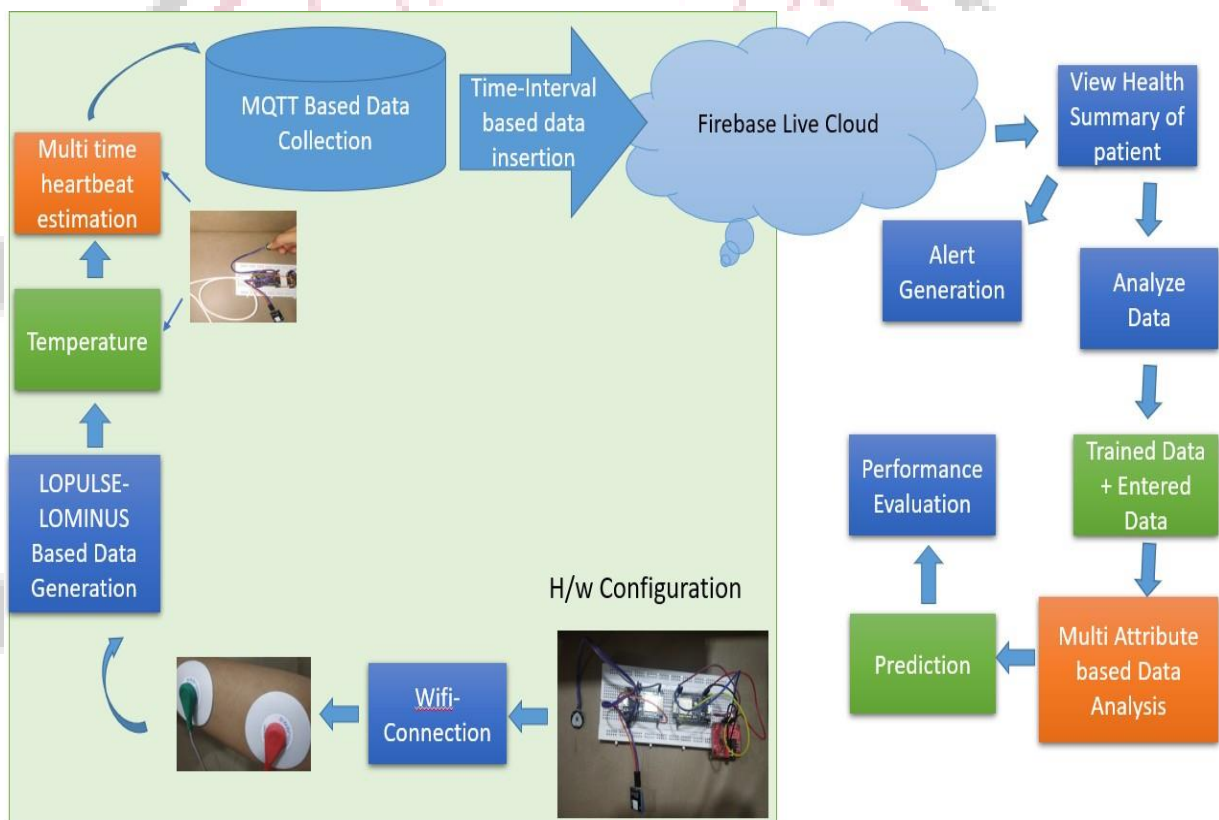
MQTT Based Data Collection

Time-Interval based data insertion

Firebase Live Cloud

View Health Summary of patient

Multi time heartbeat estimation

Temperature

LOPULSE-LOMINUS Based Data Generation

Alert Generation

Analyze Data

Performance Evaluation

Trained Data + Entered Data

H/w Configuration

Prediction

Multi Attribute based Data Analysis

Wifi-Connection